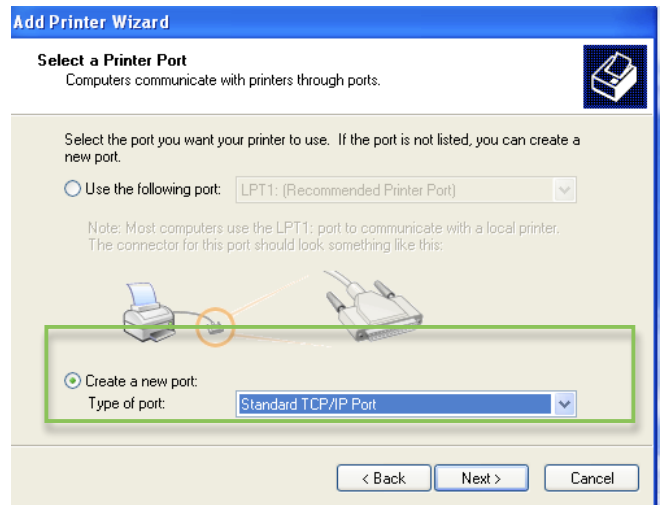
Add Printer Wizard

Select a Printer Port
Computers communicate with printers through ports.

Select the port you want your printer to use. If the port is not listed, you can create a new port.

Use the following port: LPT1: (Recommended Printer Port)

Note: Most computers use the LPT1: port to communicate with a local printer. The connector for this port should look something like this:

Create a new port:
Type of port: Standard TCP/IP Port

< Back Next > Cancel